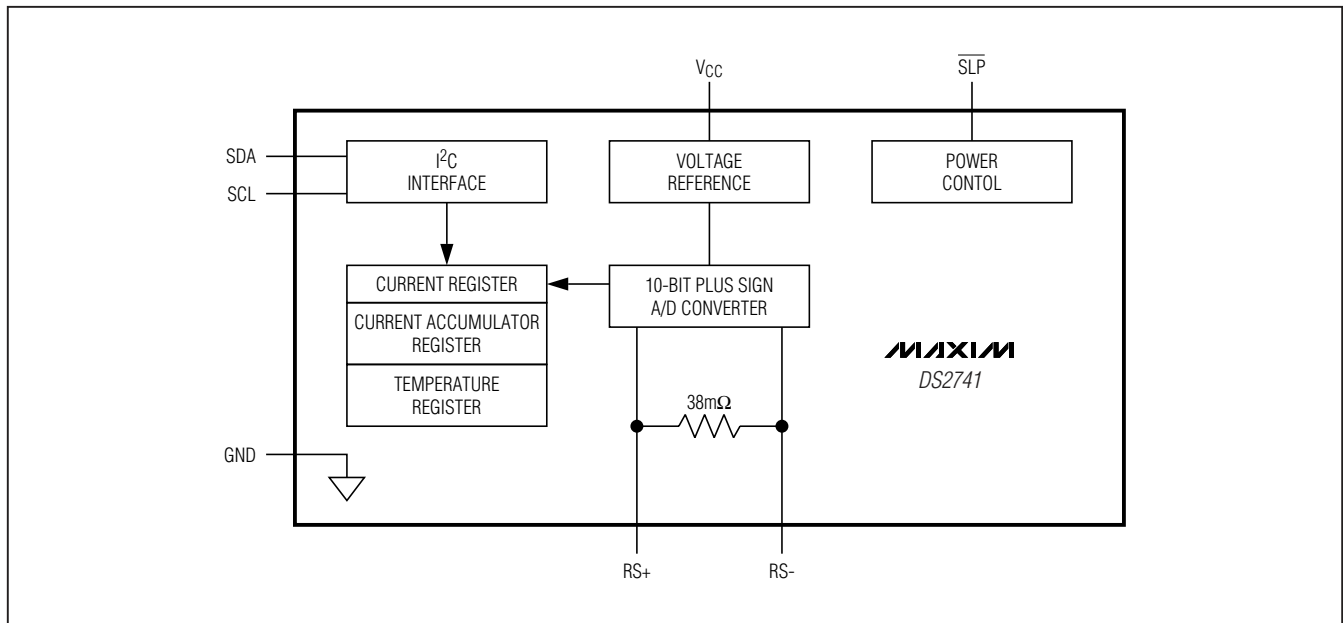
$V_{CC}$

$\overline{SLP}$

SDA

SCL

$I^2C$ INTERFACE

VOLTAGE REFERENCE

POWER CONTOL

CURRENT REGISTER

CURRENT ACCUMULATOR REGISTER

TEMPERATURE REGISTER

10-BIT PLUS SIGN A/D CONVERTER

MAXIM

DS2741

38m$\Omega$

GND

RS+

RS-